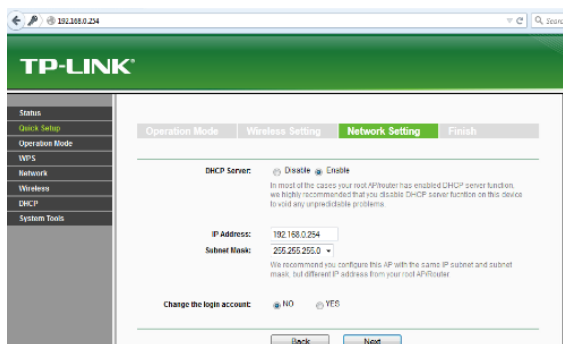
192.168.0.254

Search

TP-LINK

Status
Quick Setup
Operation Mode
WPS
Network
Wireless
DHCP
System Tools

Operation Mode
Wireless Setting
Network Setting
Finish

DHCP Server: Disable Enable

In most of the cases your root AP/router has enabled DHCP server function, we highly recommended that you disable DHCP server function on this device to void any unpredictable problems.

IP Address: 192.168.0.254

Subnet Mask: 255.255.255.0

We recommend you configure this AP with the same IP subnet and subnet mask, but different IP address from your root AP/Router.

Change the login account: NO YES

Back
Next